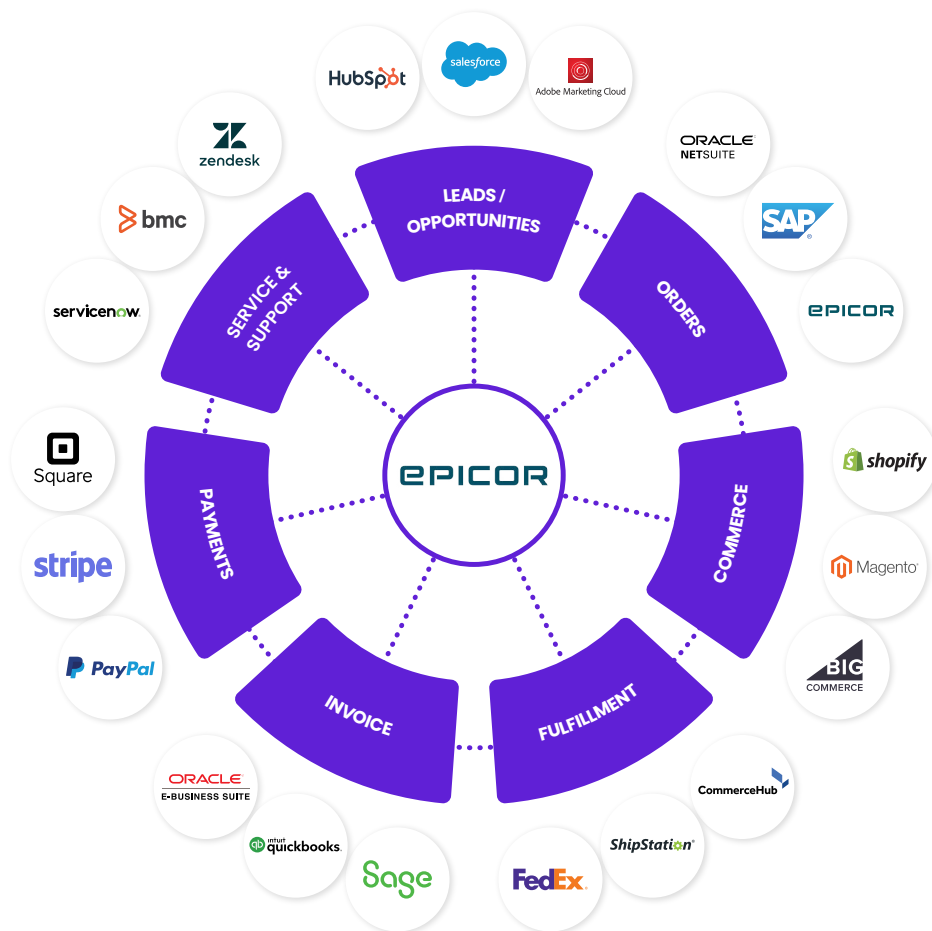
HubSpot
salesforce
Adobe Marketing Cloud
zendesk
ORACLE NETSUITE
bmc
SAP
servicenow
EPICOR
LEADS / OPPORTUNITIES
SERVICE & SUPPORT
ORDERS
EPICOR
Square
shopify
PAYMENTS
COMMERCE
stripe
Magento
PayPal
INVOICE
FULFILLMENT
BIG COMMERCE
CommerceHub
ORACLE E-BUSINESS SUITE
intuit quickbooks
ShipStation
Sage
FedEx